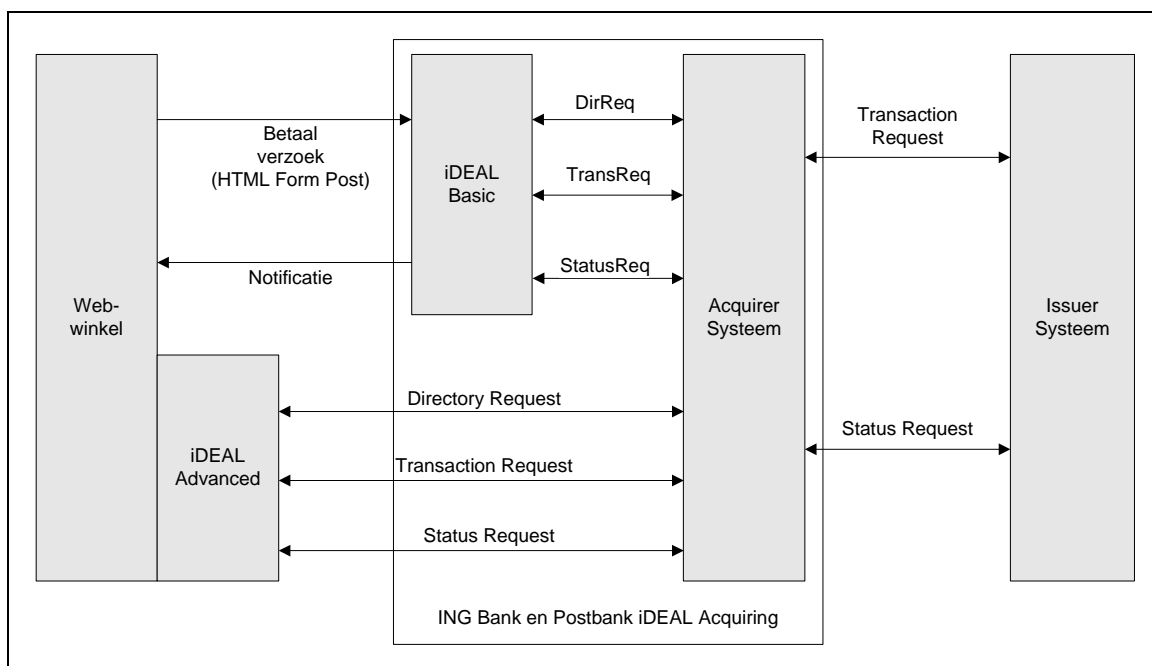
Betaal verzoek (HTML Form Post)

Notificatie

DirReq

TransReq

StatusReq

iDEAL Basic

Transaction Request

Web-winkel

iDEAL Advanced

Directory Request

Transaction Request

Status Request

Acquirer Systeem

Status Request

Issuer Systeem

ING Bank en Postbank iDEAL Acquiring